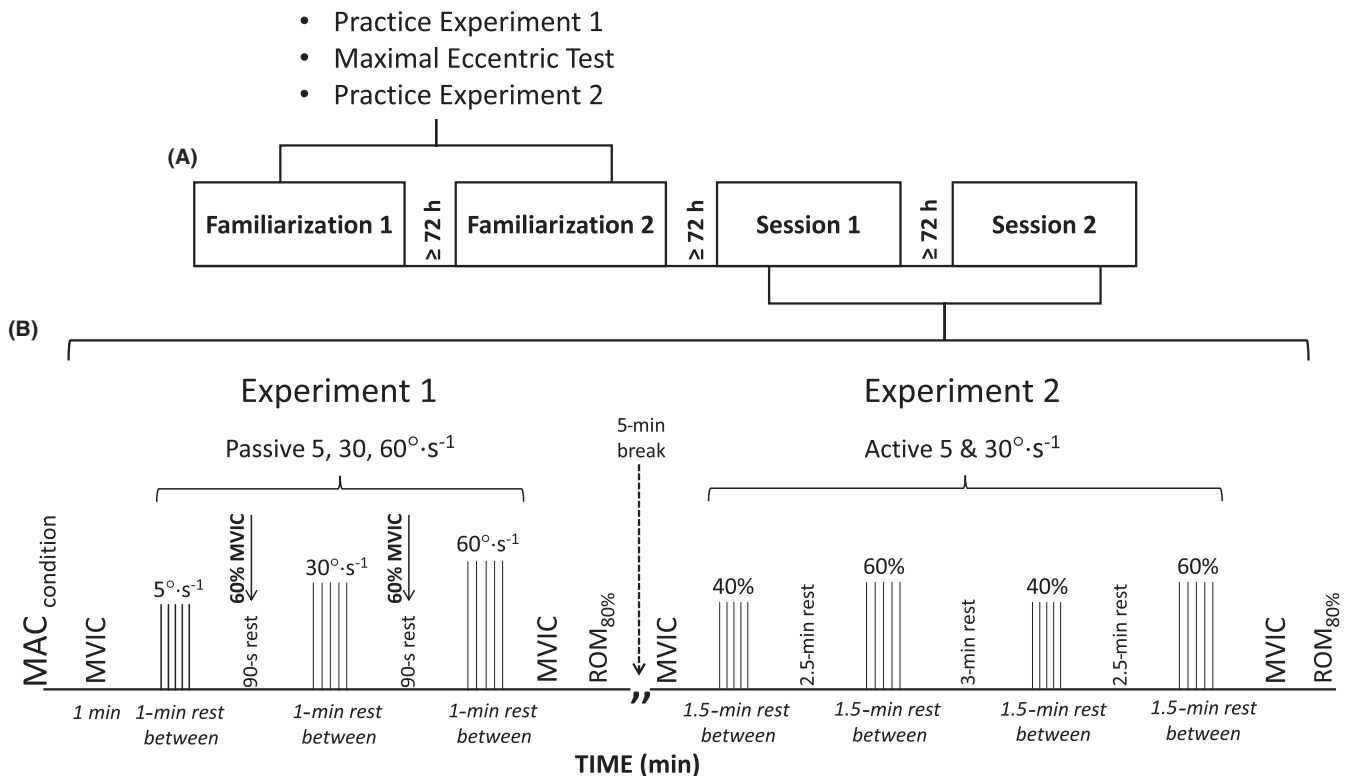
- Practice Experiment 1
- Maximal Eccentric Test
- Practice Experiment 2

(A)

Familiarization 1 ≥ 72 h Familiarization 2 ≥ 72 h Session 1 ≥ 72 h Session 2

(B)

Experiment 1

Passive 5, 30, 60°·s$^{-1}$

5-min break

Experiment 2

Active 5 & 30°·s$^{-1}$

MAC$_{condition}$ MVIC 5°·s$^{-1}$ 60% MVIC 90-s rest 30°·s$^{-1}$ 60% MVIC 90-s rest 60°·s$^{-1}$ MVIC ROM$_{80\%}$ MVIC 40% 2.5-min rest 60% 3-min rest 40% 2.5-min rest 60% MVIC ROM$_{80\%}$

1 min 1-min rest between 1-min rest between 1-min rest between 1.5-min rest between 1.5-min rest between 1.5-min rest between 1.5-min rest between

TIME (min)